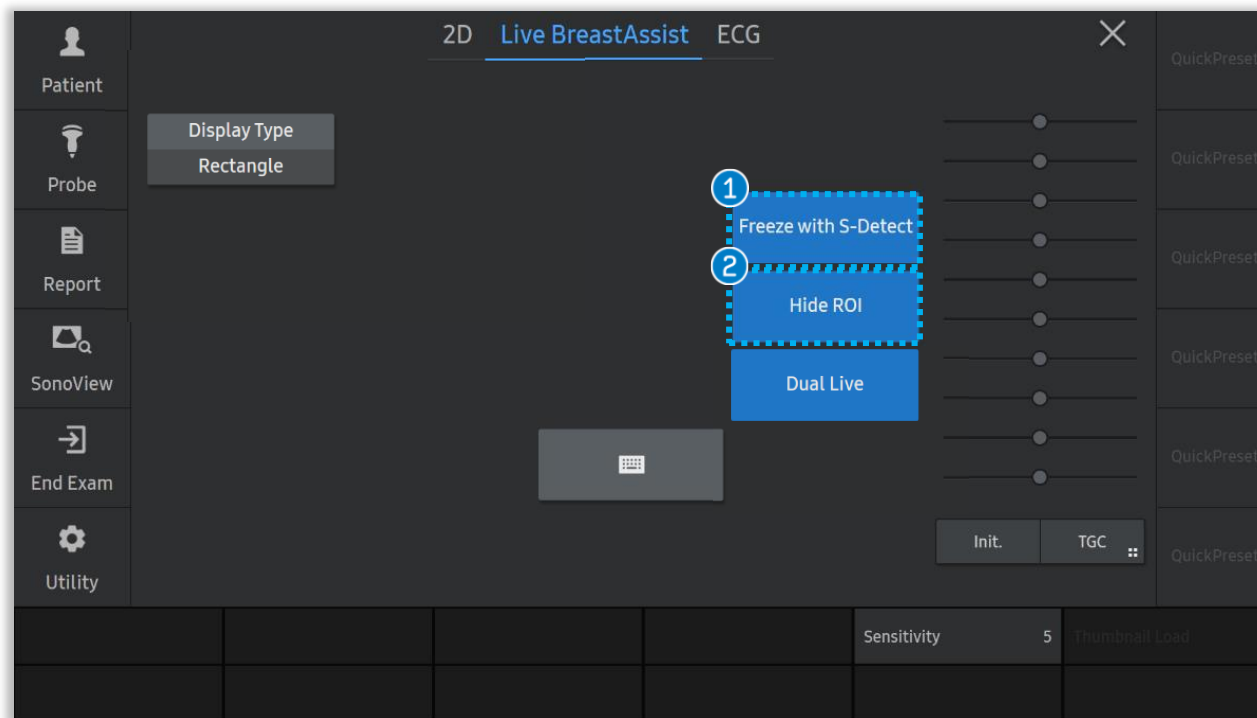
Patient

Probe

Report

SonoView

End Exam

Utility

2D Live BreastAssist ECG

Display Type
Rectangle

1
Freeze with S-Detect

2
Hide ROI

Dual Live

Init.

TGC

QuickPreset

QuickPreset

QuickPreset

QuickPreset

QuickPreset

QuickPreset

Sensitivity 5

Thumbnail Load